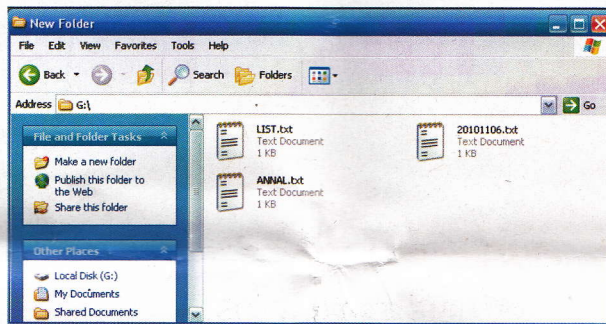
New Folder

File Edit View Favorites Tools Help

Back Search Folders

Address G:\ Go

File and Folder Tasks

Make a new folder
Publish this folder to the Web
Share this folder

Other Places

Local Disk (G:)
My Documents
Shared Documents

LIST.txt
Text Document
1 KB

20101106.txt
Text Document
1 KB

ANNAL.txt
Text Document
1 KB